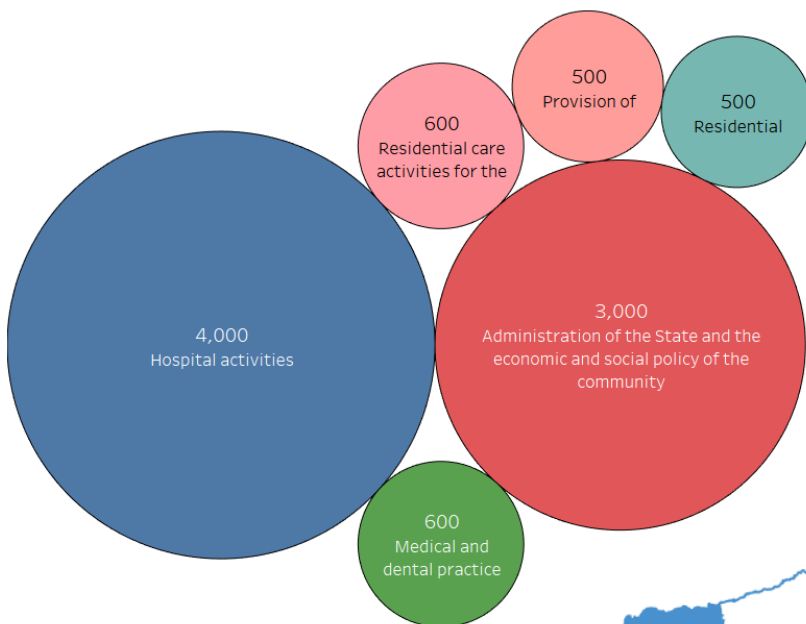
600
Residential care activities for the

500
Provision of

500
Residential

4,000
Hospital activities

3,000
Administration of the State and the economic and social policy of the community

600
Medical and dental practice